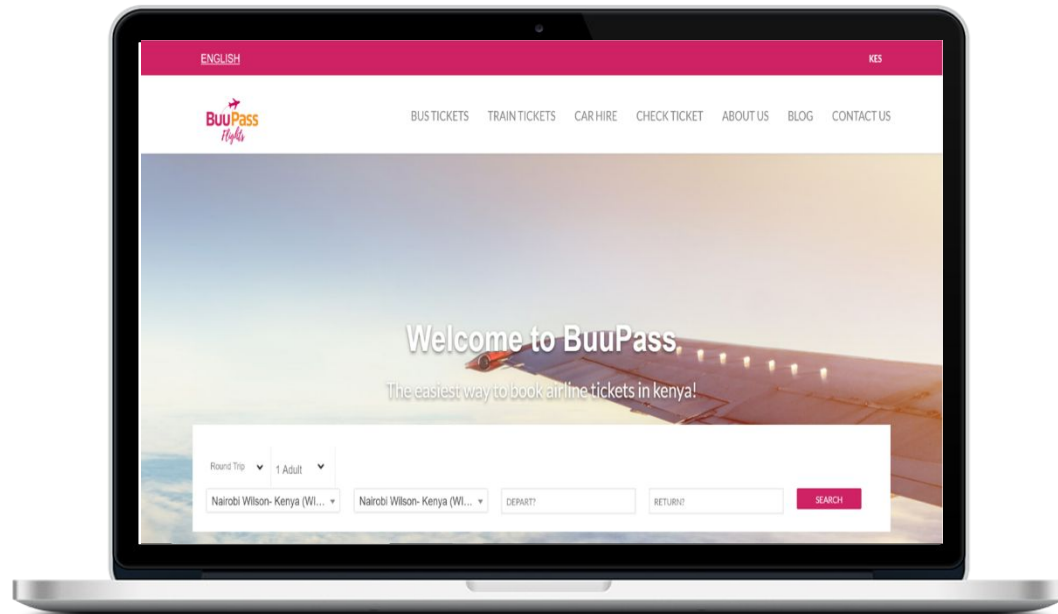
ENGLISH

KES

BuuPass Flights

BUS TICKETS TRAIN TICKETS CAR HIRE CHECK TICKET ABOUT US BLOG CONTACT US

Welcome to BuuPass

The easiest way to book airline tickets in kenya!

Round Trip 1 Adult

Nairobi Wilson- Kenya (WI...

Nairobi Wilson- Kenya (WI...

DEPART?

RETURN?

SEARCH